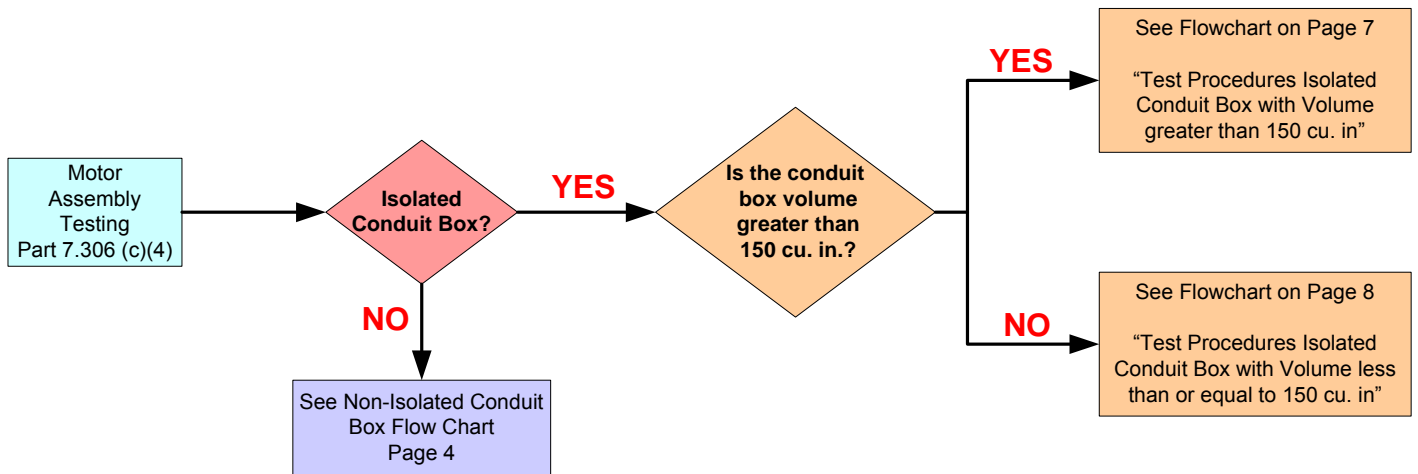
Motor Assembly Testing Part 7.306 (c)(4)

Isolated Conduit Box?

YES

NO

See Non-Isolated Conduit Box Flow Chart Page 4

Is the conduit box volume greater than 150 cu. in.?

YES

See Flowchart on Page 7

“Test Procedures Isolated Conduit Box with Volume greater than 150 cu. in”

NO

See Flowchart on Page 8

“Test Procedures Isolated Conduit Box with Volume less than or equal to 150 cu. in”